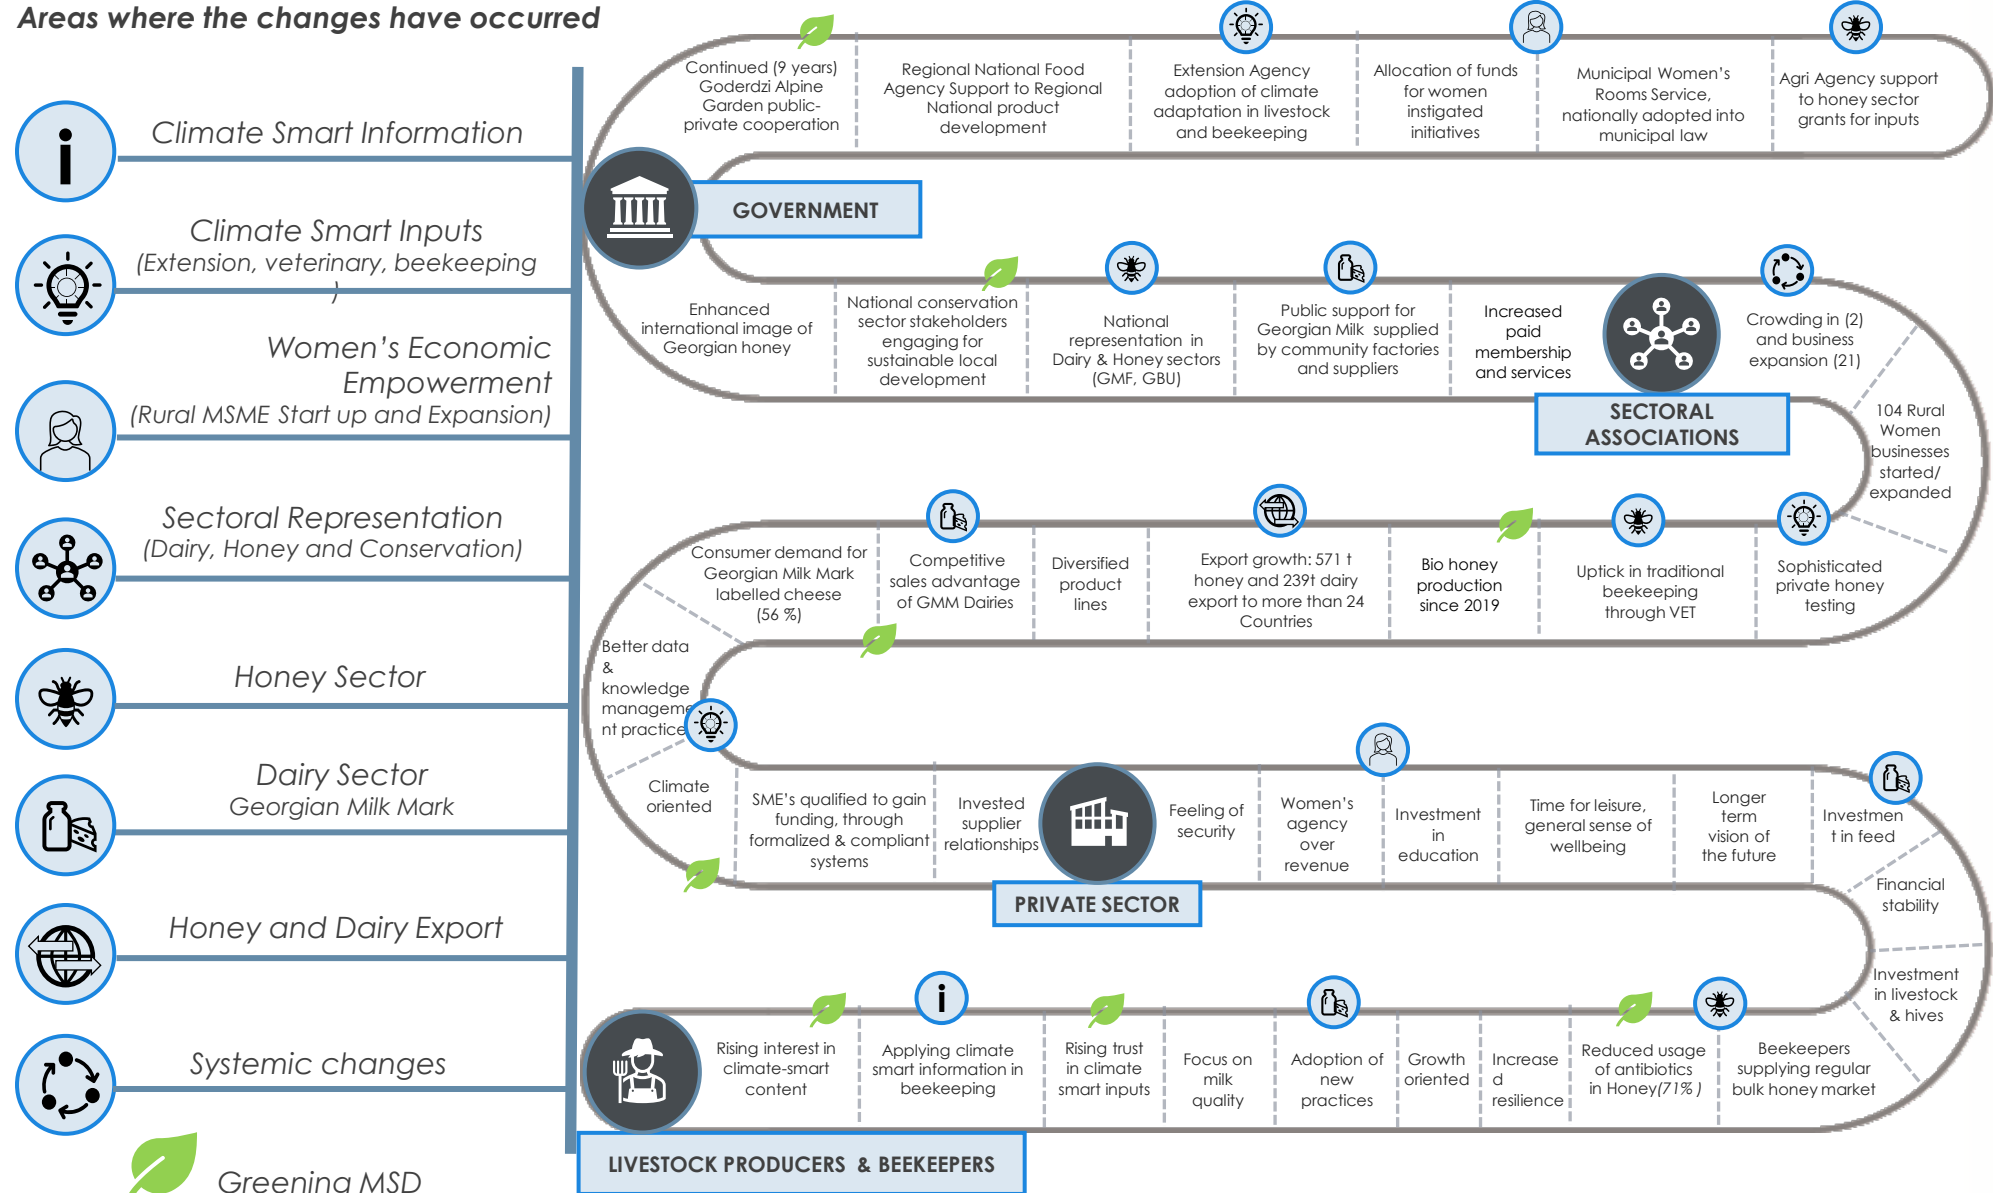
Areas where the changes have occurred

Climate Smart Information

Climate Smart Inputs
(Extension, veterinary, beekeeping
)

Women's Economic Empowerment
(Rural MSME Start up and Expansion)

Sectoral Representation
(Dairy, Honey and Conservation)

Honey Sector

Dairy Sector
Georgian Milk Mark

Honey and Dairy Export

Systemic changes

Greening MSD

Continued (9 years) Goderdzi Alpine Garden public-private cooperation

Regional National Food Agency Support to Regional National product development

Extension Agency adoption of climate adaptation in livestock and beekeeping

Allocation of funds for women instigated initiatives

Municipal Women's Rooms Service, nationally adopted into municipal law

Agri Agency support to honey sector grants for inputs

GOVERNMENT

Enhanced international image of Georgian honey

National conservation sector stakeholders engaging for sustainable local development

National representation in Dairy & Honey sectors (GMF, GBU)

Public support for Georgian Milk supplied by community factories and suppliers

Increased paid membership and services

Crowding in (2) and business expansion (21)

SECTORAL ASSOCIATIONS

104 Rural Women businesses started/ expanded

Consumer demand for Georgian Milk Mark labelled cheese (56 %)

Competitive sales advantage of GMM Dairies

Diversified product lines

Export growth: 571 t honey and 239t dairy export to more than 24 Countries

Bio honey production since 2019

Uptick in traditional beekeeping through VET

Sophisticated private honey testing

Better data & knowledge management practice

Climate oriented

SME's qualified to gain funding, through formalized & compliant systems

Invested supplier relationships

Feeling of security

Women's agency over revenue

Investment in education

Time for leisure, general sense of wellbeing

Longer term vision of the future

Investment in feed

PRIVATE SECTOR

Financial stability

Investment in livestock & hives

Rising interest in climate-smart content

Applying climate smart information in beekeeping

Rising trust in climate smart inputs

Focus on milk quality

Adoption of new practices

Growth oriented

Increased resilience

Reduced usage of antibiotics in Honey(71% )

Beekeepers supplying regular bulk honey market

LIVESTOCK PRODUCERS & BEEKEEPERS